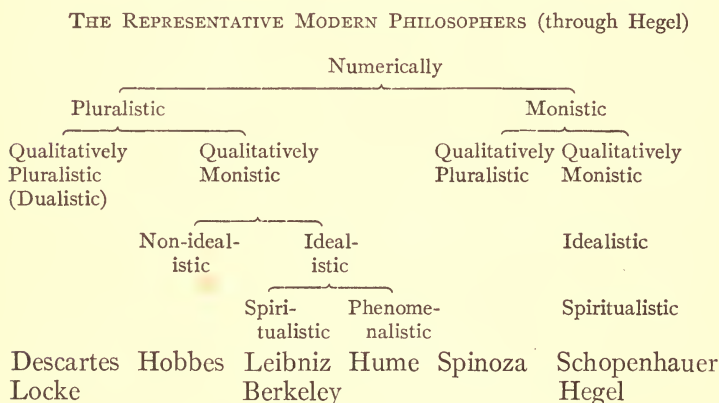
THE REPRESENTATIVE MODERN PHILOSOPHERS (through Hegel)

Numerically

Pluralistic

Monistic

Qualitatively Pluralistic (Dualistic)

Qualitatively Monistic

Qualitatively Pluralistic

Qualitatively Monistic

Non-idealistic

Idealistic

Idealistic

Spiritualistic

Phenomenalistic

Spiritualistic

Descartes Locke

Hobbes

Leibniz Berkeley

Hume

Spinoza

Schopenhauer Hegel